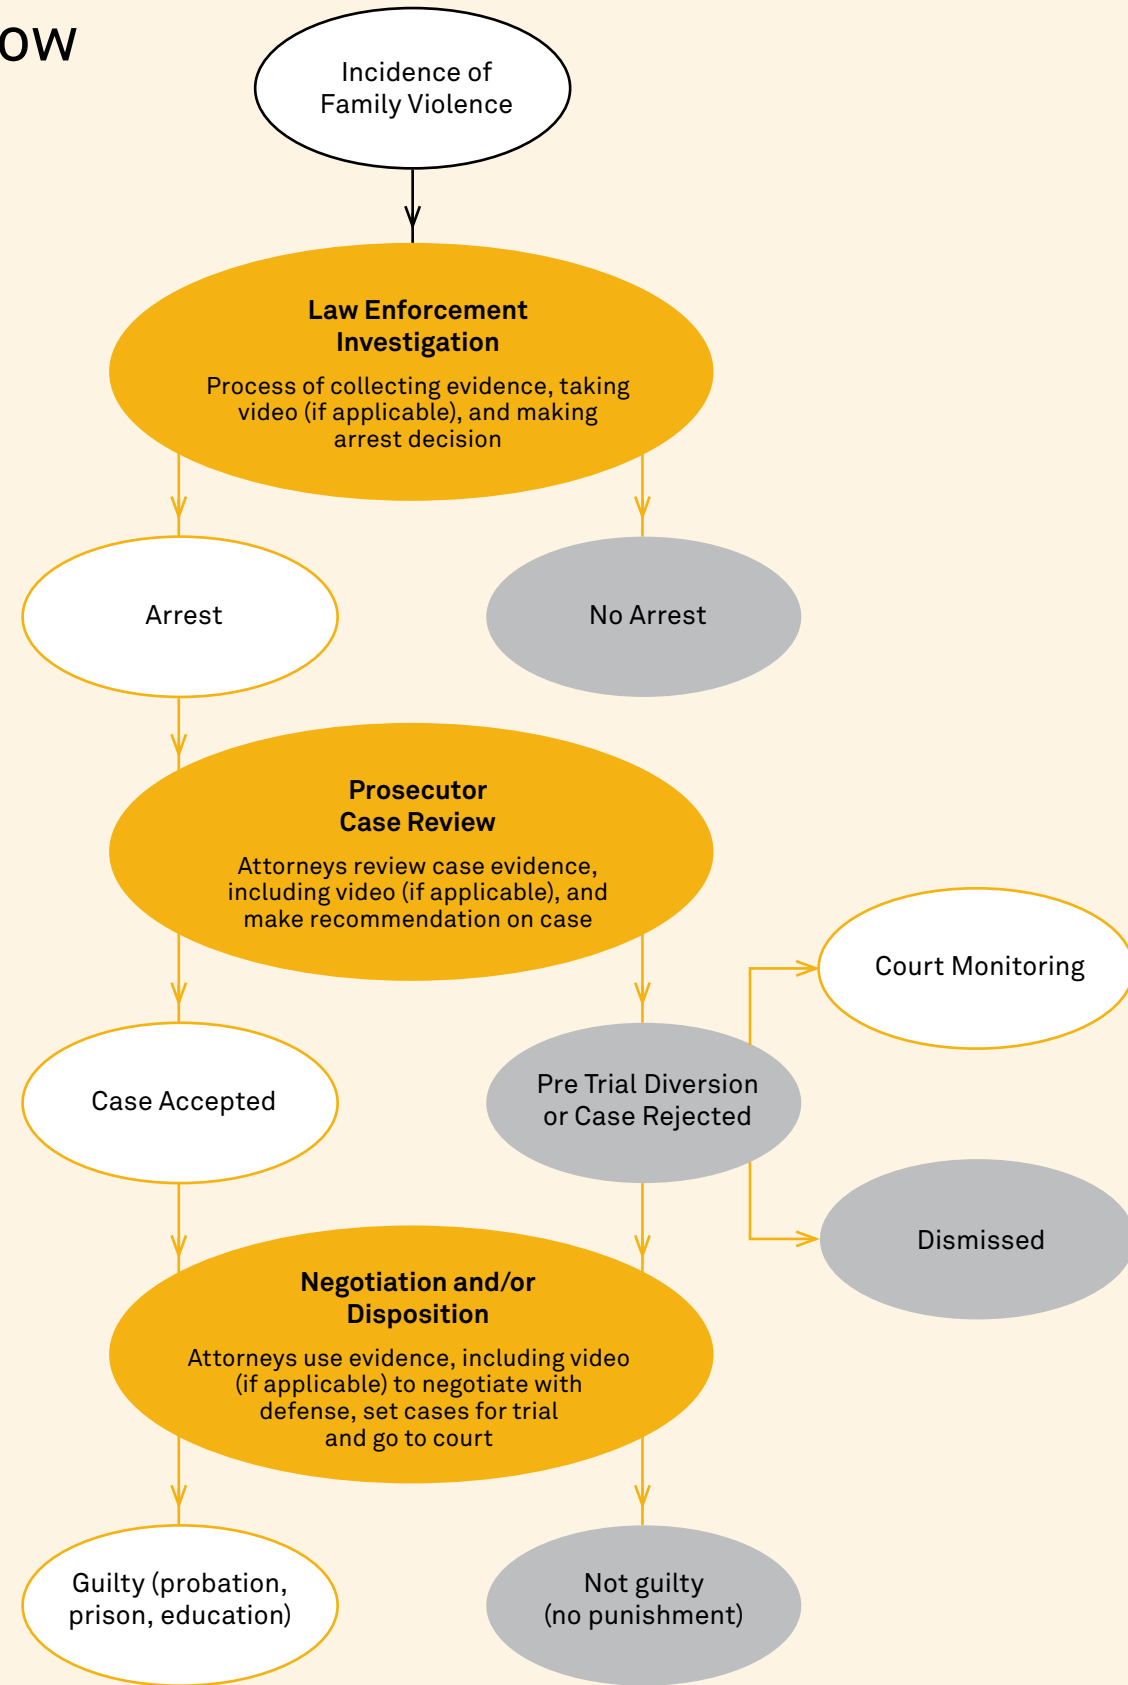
ow

Incidence of Family Violence

**Law Enforcement Investigation**

Process of collecting evidence, taking video (if applicable), and making arrest decision

Arrest

No Arrest

**Prosecutor Case Review**

Attorneys review case evidence, including video (if applicable), and make recommendation on case

Court Monitoring

Case Accepted

Pre Trial Diversion or Case Rejected

Dismissed

**Negotiation and/or Disposition**

Attorneys use evidence, including video (if applicable) to negotiate with defense, set cases for trial and go to court

Guilty (probation, prison, education)

Not guilty (no punishment)